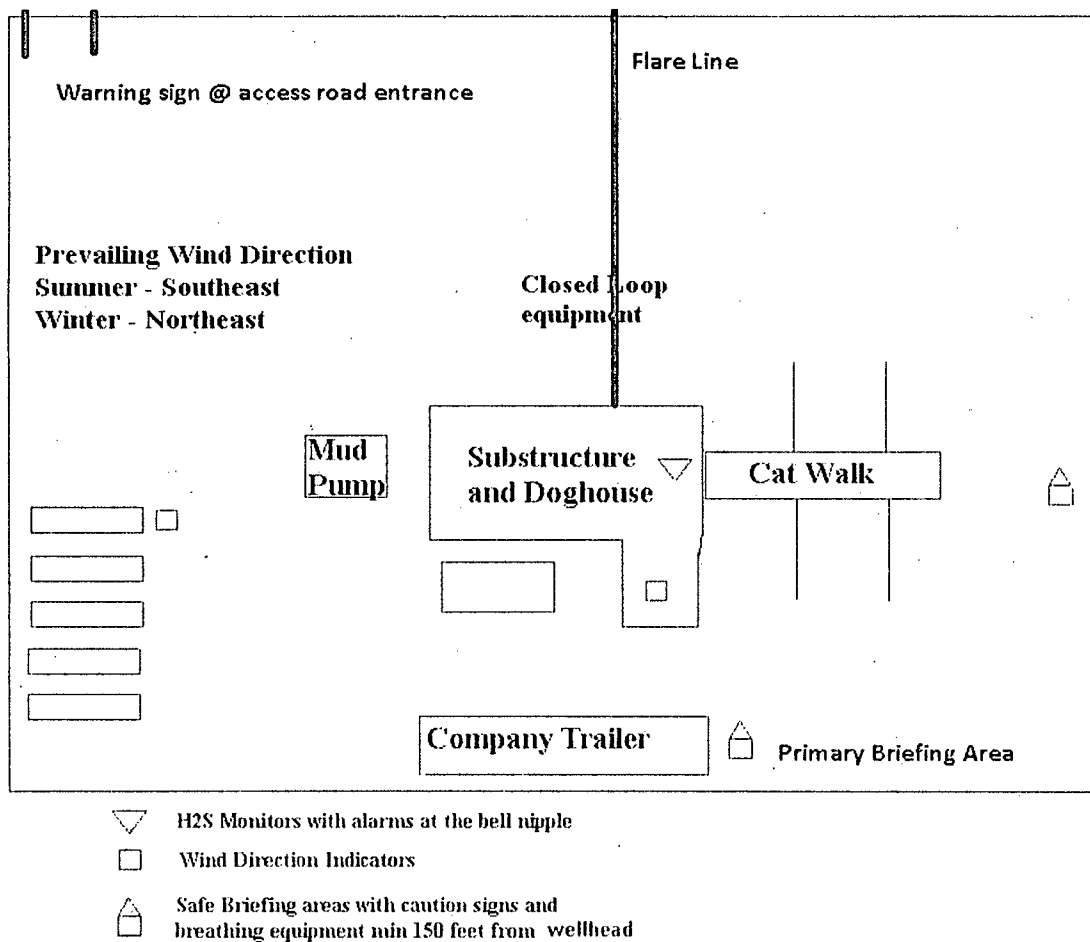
Flare Line

Warning sign @ access road entrance

Prevailing Wind Direction
Summer - Southeast
Winter - Northeast

Closed Loop equipment

Mud Pump

Substructure and Doghouse

Cat Walk

Company Trailer

Primary Briefing Area

H2S Monitors with alarms at the bell nipple

Wind Direction Indicators

Safe Briefing areas with caution signs and breathing equipment min 150 feet from wellhead